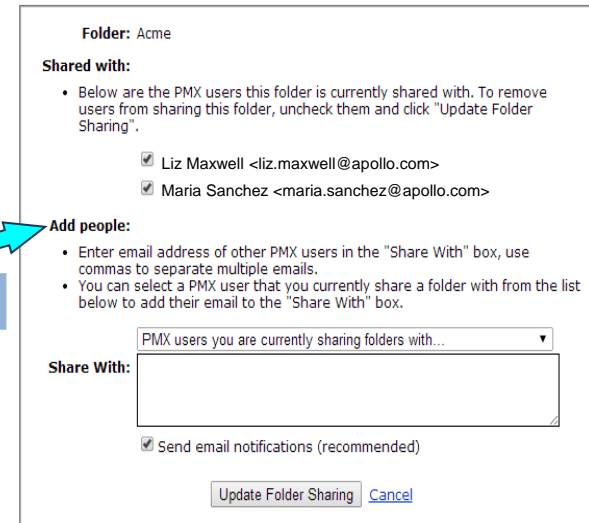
Folder: Acme

Shared with:

• Below are the PMX users this folder is currently shared with. To remove users from sharing this folder, uncheck them and click "Update Folder Sharing".

☑ Liz Maxwell <liz.maxwell@apollo.com>

☑ Maria Sanchez <maria.sanchez@apollo.com>

Add people:

• Enter email address of other PMX users in the "Share With" box, use commas to separate multiple emails.
• You can select a PMX user that you currently share a folder with from the list below to add their email to the "Share With" box.

PMX users you are currently sharing folders with...

Share With:

☑ Send email notifications (recommended)

Update Folder Sharing Cancel